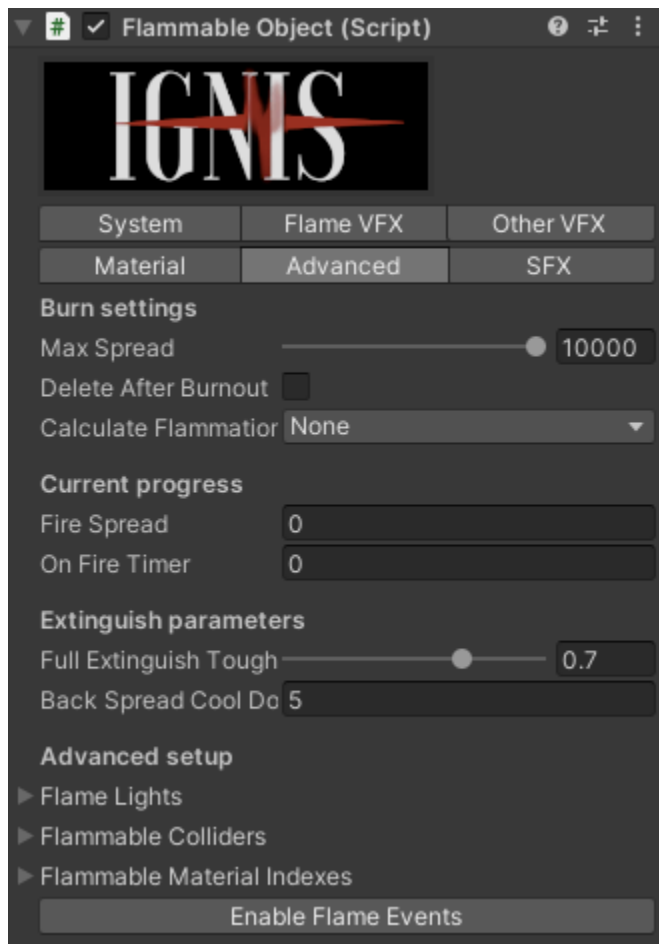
Flammable Object (Script)

IGNIS

| System | Flame VFX | Other VFX |
|---|---|---|
| Material | Advanced | SFX |

Burn settings
Max Spread 10000
Delete After Burnout
Calculate Flammatior None

Current progress
Fire Spread 0
On Fire Timer 0

Extinguish parameters
Full Extinguish Tough 0.7
Back Spread Cool Do 5

Advanced setup
Flame Lights
Flammable Colliders
Flammable Material Indexes
Enable Flame Events